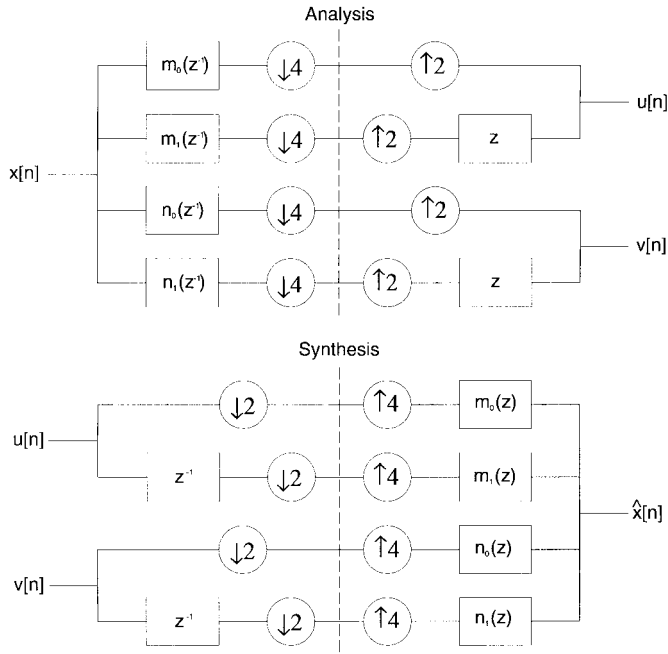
Analysis

$m_0(z^{-1})$ $\downarrow 4$ $\uparrow 2$

$m_1(z^{-1})$ $\downarrow 4$ $\uparrow 2$ z

u[n]

x[n]

$n_0(z^{-1})$ $\downarrow 4$ $\uparrow 2$

$n_1(z^{-1})$ $\downarrow 4$ $\uparrow 2$ z

v[n]

Synthesis

$\downarrow 2$ $\uparrow 4$ $m_0(z)$

u[n]

$z^{-1}$ $\downarrow 2$ $\uparrow 4$ $m_1(z)$

$\hat{x}[n]$

$\downarrow 2$ $\uparrow 4$ $n_0(z)$

v[n]

$z^{-1}$ $\downarrow 2$ $\uparrow 4$ $n_1(z)$